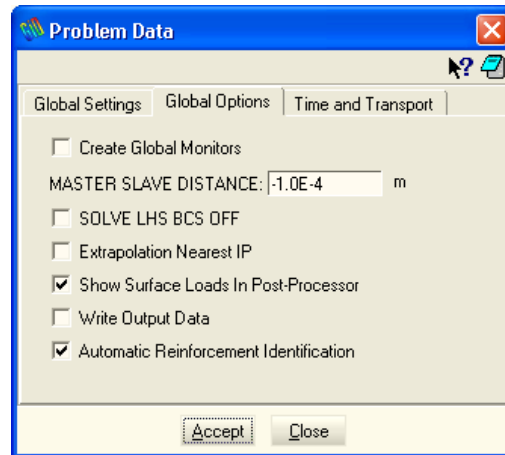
Problem Data

Global Settings | Global Options | Time and Transport

Create Global Monitors

MASTER SLAVE DISTANCE: -1.0E-4 m

SOLVE LHS BCS OFF

Extrapolation Nearest IP

Show Surface Loads In Post-Processor

Write Output Data

Automatic Reinforcement Identification

Accept | Close